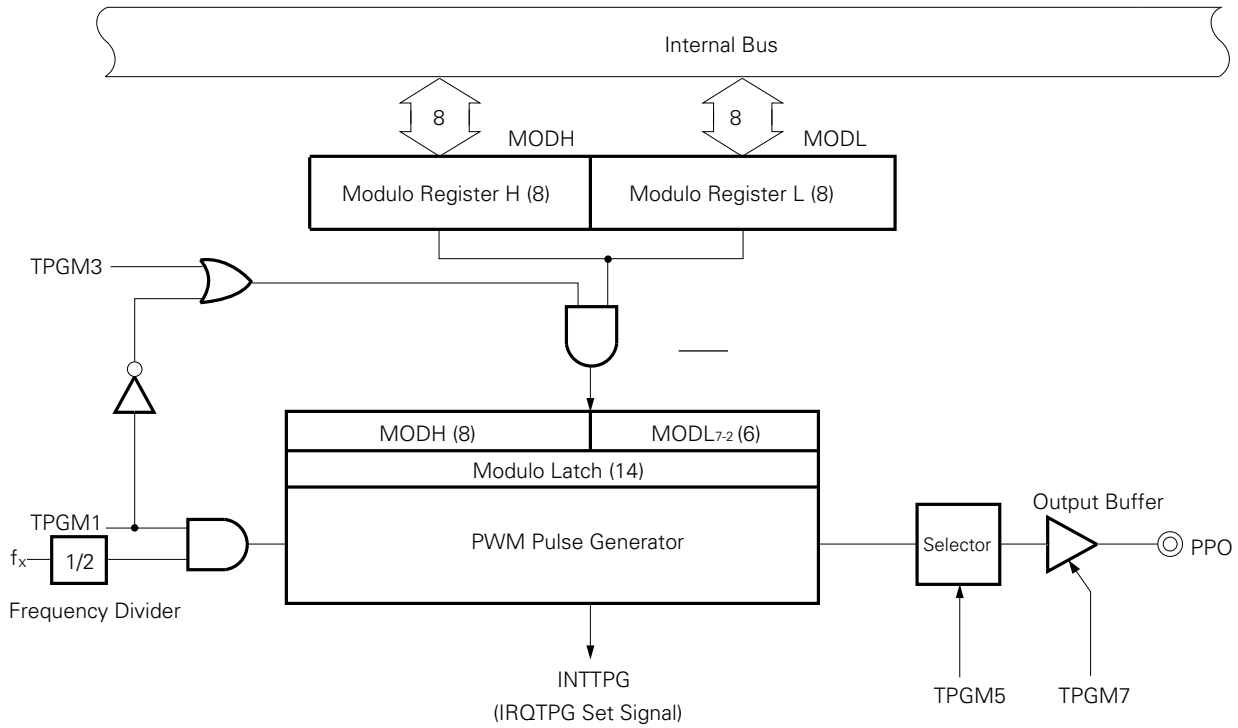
Internal Bus

8

8

MODH

MODL

Modulo Register H (8)

Modulo Register L (8)

TPGM3

MODH (8)

MODL$_{7-2}$ (6)

Modulo Latch (14)

TPGM1

PWM Pulse Generator

Selector

Output Buffer

$f_x$

1/2

PPO

Frequency Divider

INTTPG

(IRQTPG Set Signal)

TPGM5

TPGM7